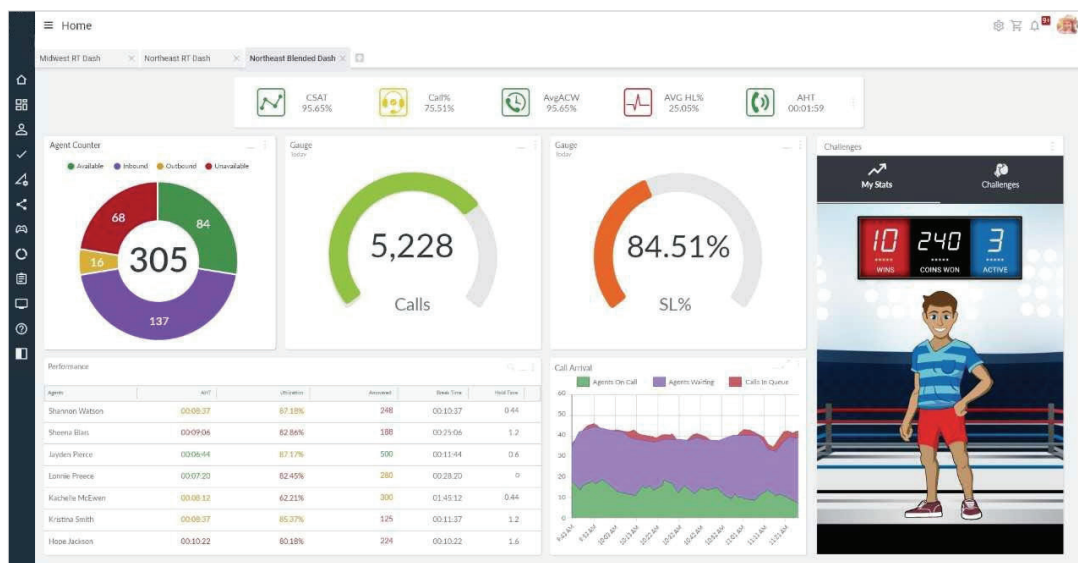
≡ Home

Midwest RT Dash × Northeast RT Dash × Northeast Blended Dash ×

CSAT 95.65%
Call% 75.51%
AvgACW 95.65%
AVG HL% 25.05%
AHT 00:01:59

Agent Counter
Available Inbound Outbound Unavailable
68
84
16
305
137

Gauge
Today
5,228
Calls

Gauge
Today
84.51%
SL%

Challenges
My Stats
Challenges
10 WINS
240 COINS WON
3 ACTIVE

Performance

| Agents | AHT | Utilization | Answered | Break Time | Hold Time |
|---|---|---|---|---|---|
| Shannon Watson | 00:08:37 | 67.18% | 248 | 00:10:37 | 0.44 |
| Sheena Blais | 00:09:06 | 82.86% | 188 | 00:25:06 | 1.2 |
| Jayden Pierce | 00:06:44 | 87.17% | 500 | 00:11:44 | 0.6 |
| Lonnie Preece | 00:07:20 | 82.45% | 280 | 00:28:20 | 0 |
| Rachelle McEwen | 00:08:12 | 62.21% | 300 | 01:45:12 | 0.44 |
| Kristina Smith | 00:08:37 | 85.37% | 125 | 00:11:37 | 1.2 |
| Hope Jackson | 00:10:22 | 80.18% | 224 | 00:10:22 | 1.6 |

Call Arrival
Agents On Call Agents Waiting Calls In Queue
60
50
40
30
20
10
0